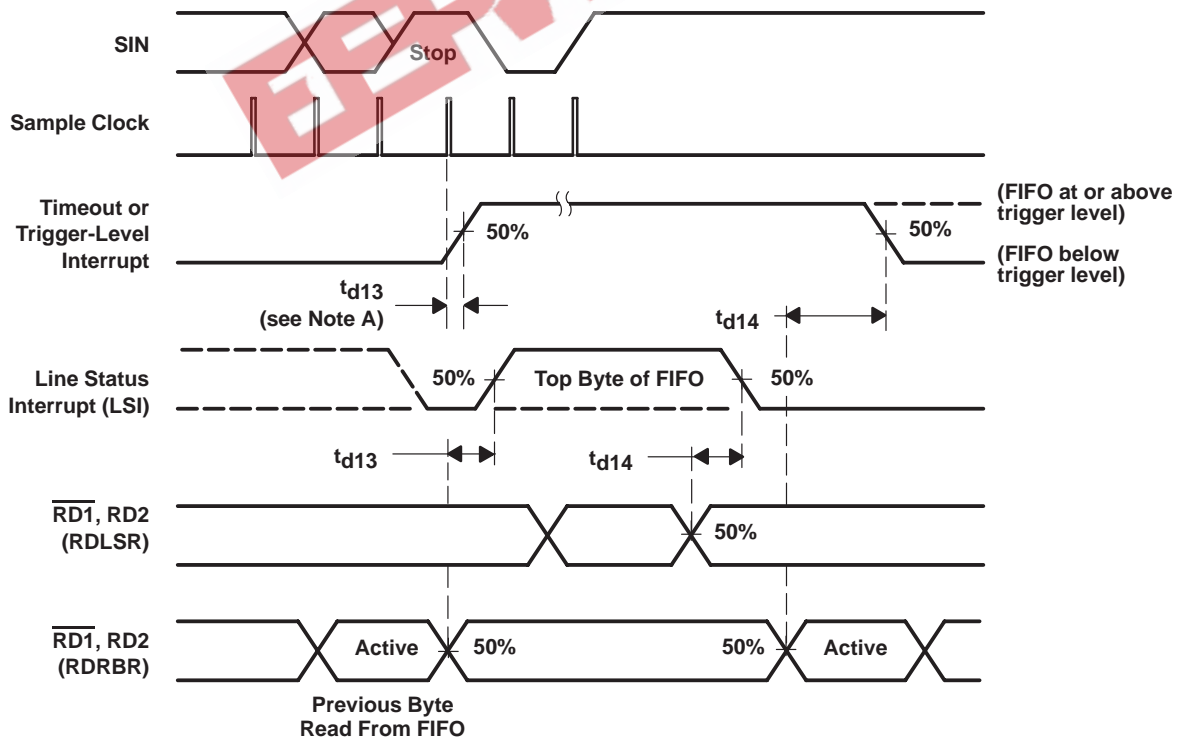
SIN

Stop

Sample Clock

Timeout or Trigger-Level Interrupt

50%

(FIFO at or above trigger level)

50%

(FIFO below trigger level)

$t_{d13}$ (see Note A)

$t_{d14}$

Line Status Interrupt (LSI)

50%

Top Byte of FIFO

50%

$t_{d13}$

$t_{d14}$

$\overline{RD1}$, RD2 (RDLSR)

50%

$\overline{RD1}$, RD2 (RDRBR)

Active

50%

50%

Active

Previous Byte Read From FIFO